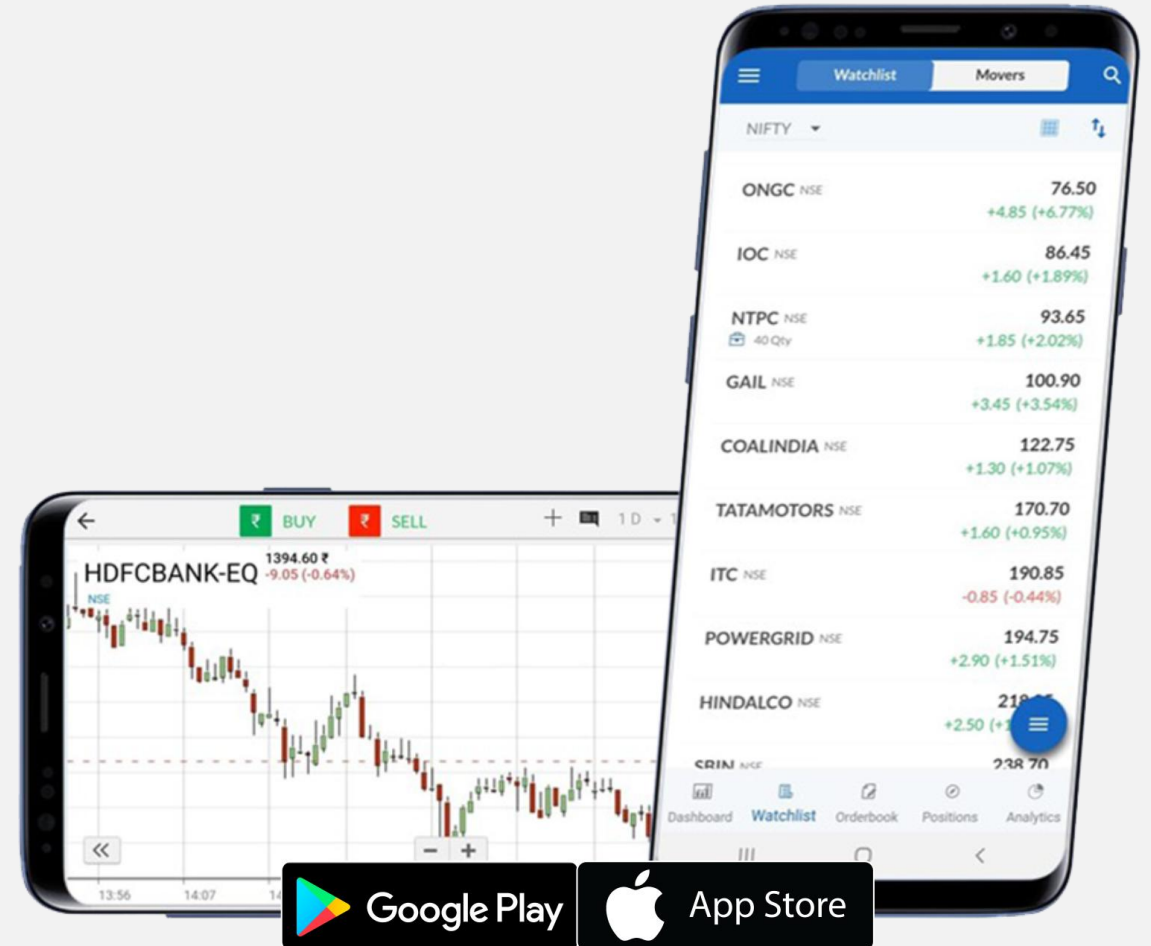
← ₹ BUY ₹ SELL + 1D

HDFCBANK-EQ 1394.60 ₹ -9.05 (-0.64%)
NSE

«
− +
13:56 14:07 14

Watchlist Movers

NIFTY

ONGC NSE 76.50 +4.85 (+6.77%)
IOC NSE 86.45 +1.60 (+1.89%)
NTPC NSE 40 Qty 93.65 +1.85 (+2.02%)
GAIL NSE 100.90 +3.45 (+3.54%)
COALINDIA NSE 122.75 +1.30 (+1.07%)
TATAMOTORS NSE 170.70 +1.60 (+0.95%)
ITC NSE 190.85 -0.85 (-0.44%)
POWERGRID NSE 194.75 +2.90 (+1.51%)
HINDALCO NSE 21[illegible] +2.50 (+1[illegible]
SBIN NSE 238.70

Dashboard Watchlist Orderbook Positions Analytics

Google Play
App Store